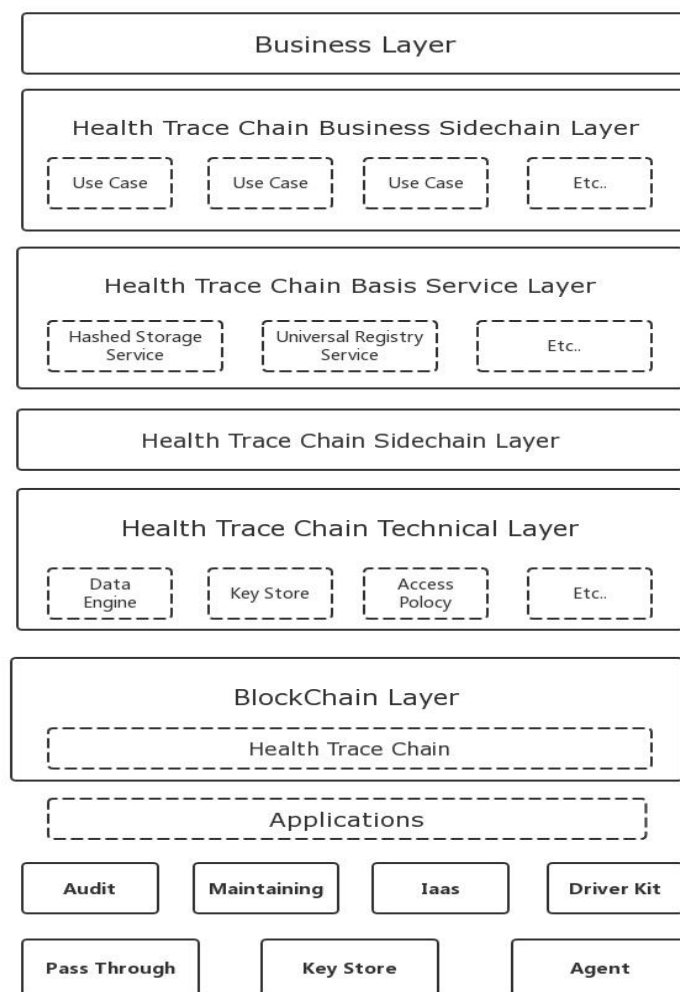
Business Layer

Health Trace Chain Business Sidechain Layer

Use Case

Use Case

Use Case

Etc..

Health Trace Chain Basis Service Layer

Hashed Storage Service

Universal Registry Service

Etc..

Health Trace Chain Sidechain Layer

Health Trace Chain Technical Layer

Data Engine

Key Store

Access Polocy

Etc..

BlockChain Layer

Health Trace Chain

Applications

Audit

Maintaining

Iaas

Driver Kit

Pass Through

Key Store

Agent